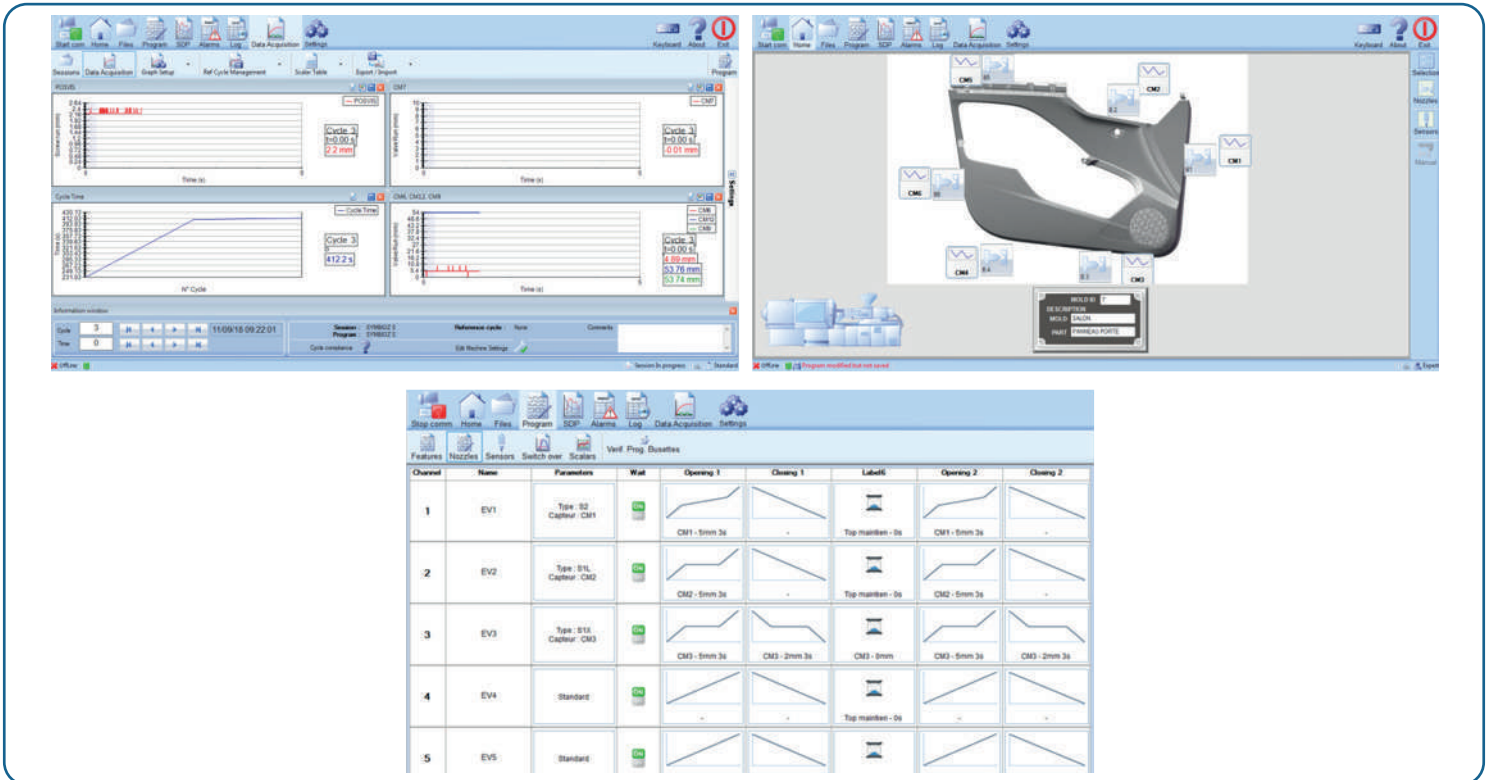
Start com Home Files Program SDP Alarms Log Data Acquisition Settings

Keyboard About Exit

Sessions Data Acquisition Graph Setup Ref Cycle Management Scaler Table Export / Import Program

POSVIS

— POSVIS

Cycle 3
t=0.00 s
2.2 mm

Time (s)

CM7

— CM7

Cycle 3
t=0.00 s
-0.01 mm

Time (s)

Cycle Time

— Cycle Time

Cycle 3
0
412.2 s

N° Cycle

CM6, CM12, CM8

Cycle 3
t=0.00 s
4.89 mm
53.76 mm
53.74 mm

Time (s)

Settings

Information window

Cycle 3
Time 0

11/09/18 09:22:01

Session
Program

Reference cycle None

Comments

Cycle compliance

Edit Machine Settings

Offline

Session In progress Standard

Start com Home Files Program SDP Alarms Log Data Acquisition Settings

Keyboard About Exit

CM5 CM2 CM1 CM6 CM4 CM3

Selection Nozzles Sensors Manual

MOLD ID
DESCRIPTION
MOLD SALON
PART PANNEAU PORTE

Offline Program modified but not saved

Expert

Stop comm Home Files Program SDP Alarms Log Data Acquisition Settings

Features Nozzles Sensors Switch over Scalars Verif. Prog. Busettes

| Channel | Name | Parameters | Wait | Opening 1 | Closing 1 | Label6 | Opening 2 | Closing 2 |
|---|---|---|---|---|---|---|---|---|
| 1 | EV1 | Type : S2 Capteur : CM1 | On | CM1 - 5mm 3s | - | Top maintien - 0s | CM1 - 5mm 3s | - |
| 2 | EV2 | Type : S1L Capteur : CM2 | On | CM2 - 5mm 3s | - | Top maintien - 0s | CM2 - 5mm 3s | - |
| 3 | EV3 | Type : S1X Capteur : CM3 | On | CM3 - 5mm 3s | CM3 - 2mm 3s | CM3 - 0mm | CM3 - 5mm 3s | CM3 - 2mm 3s |
| 4 | EV4 | Standard | On | - | - | Top maintien - 0s | - | - |
| 5 | EV5 | Standard | On | | | | | |